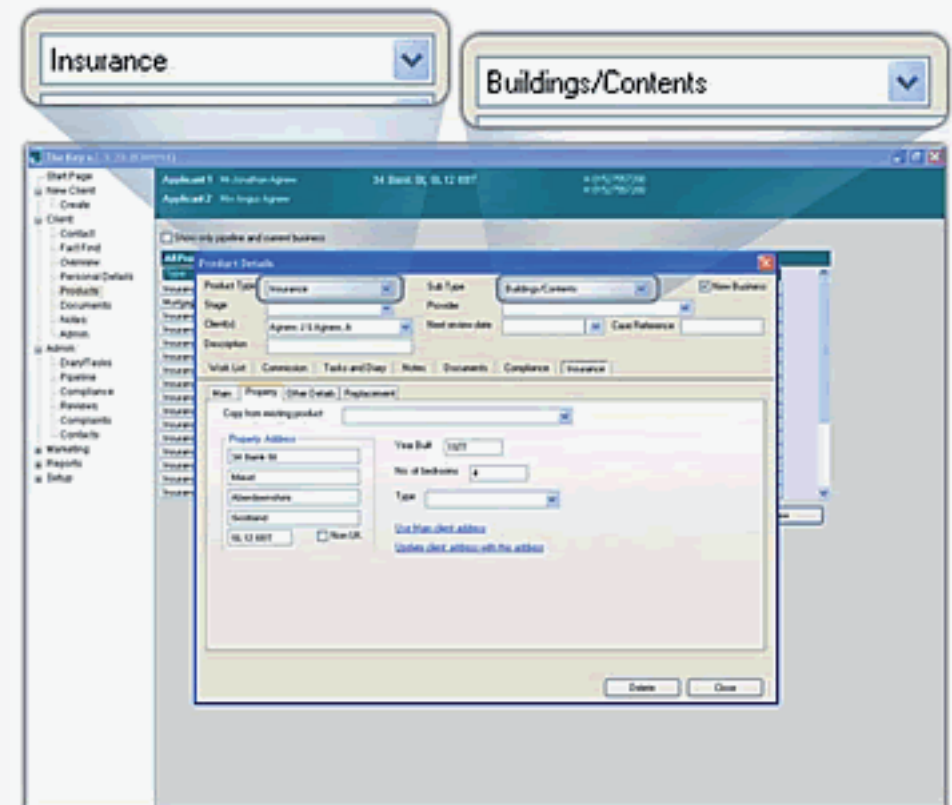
Insurance

Buildings/Contents

The Key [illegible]

Start Page
New Client
Create
Client
Contact
Fact Find
Overview
Personal Details
Products
Documents
Notes
Admin
Admin
Diary/Tasks
Pipeline
Compliance
Reviews
Complaints
Contacts
Marketing
Reports
Setup

Applicant 1 Mr Jonathan Agnew
Applicant 2 Mrs Angus Agnew
34 Bank St, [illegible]

Show only pipeline and current business

Product Details

Product Type Insurance
Sub Type Buildings/Contents
New Business
Stage
Provider
Client(s) Agnew J S Agnew A
Next review date
Case Reference
Description

Work List | Commission | Tasks and Diary | Notes | Documents | Compliance | Insurance

Main | Property | Other Details | Replacement

Copy from existing product

Property Address
34 Bank St
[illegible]
Aberdeenshire
Scotland
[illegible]
Non UK

Year Built 1977
No. of bedrooms 4
Type

Use Main client address
Update client address with this address

Delete
Close